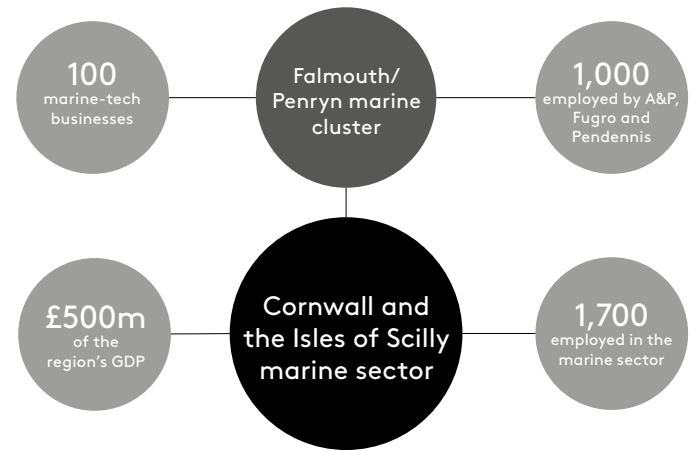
100
marine-tech businesses

Falmouth/ Penryn marine cluster

1,000
employed by A&P, Fugro and Pendennis

£500m
of the region's GDP

Cornwall and the Isles of Scilly marine sector

1,700
employed in the marine sector